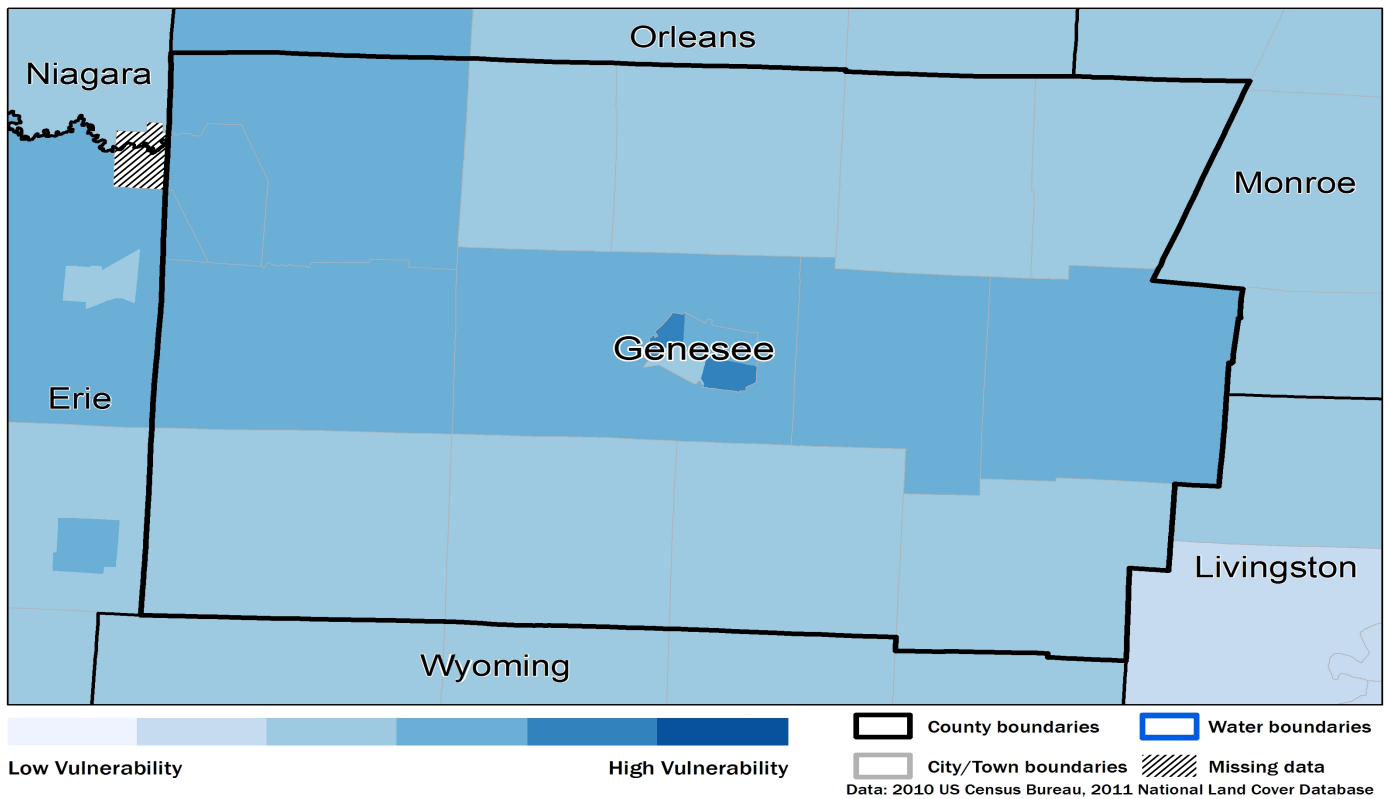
Orleans
Niagara
Monroe
Genesee
Erie
Livingston
Wyoming

Low Vulnerability
High Vulnerability

County boundaries
Water boundaries
City/Town boundaries
Missing data
Data: 2010 US Census Bureau, 2011 National Land Cover Database